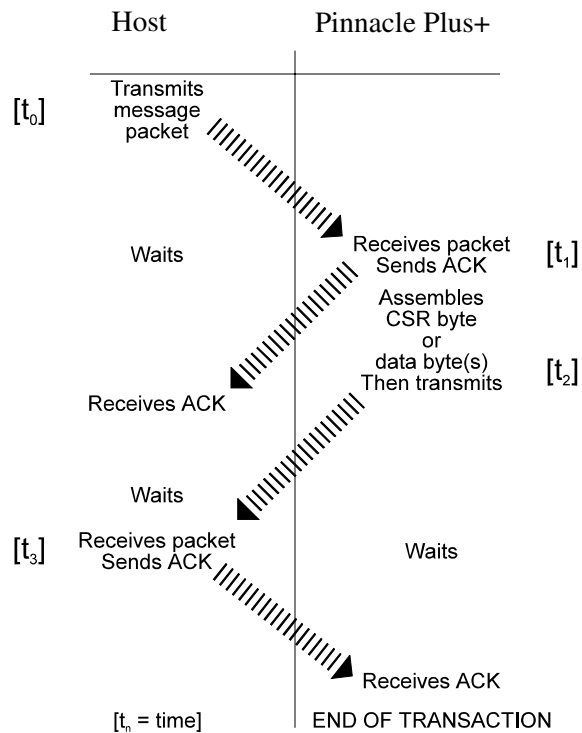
Host

Pinnacle Plus+

$[t_0]$

Transmits message packet

Waits

Receives packet Sends ACK

$[t_1]$

Assembles CSR byte or data byte(s) Then transmits

$[t_2]$

Receives ACK

Waits

$[t_3]$

Receives packet Sends ACK

Waits

Receives ACK

$[t_n$ = time$]$

END OF TRANSACTION